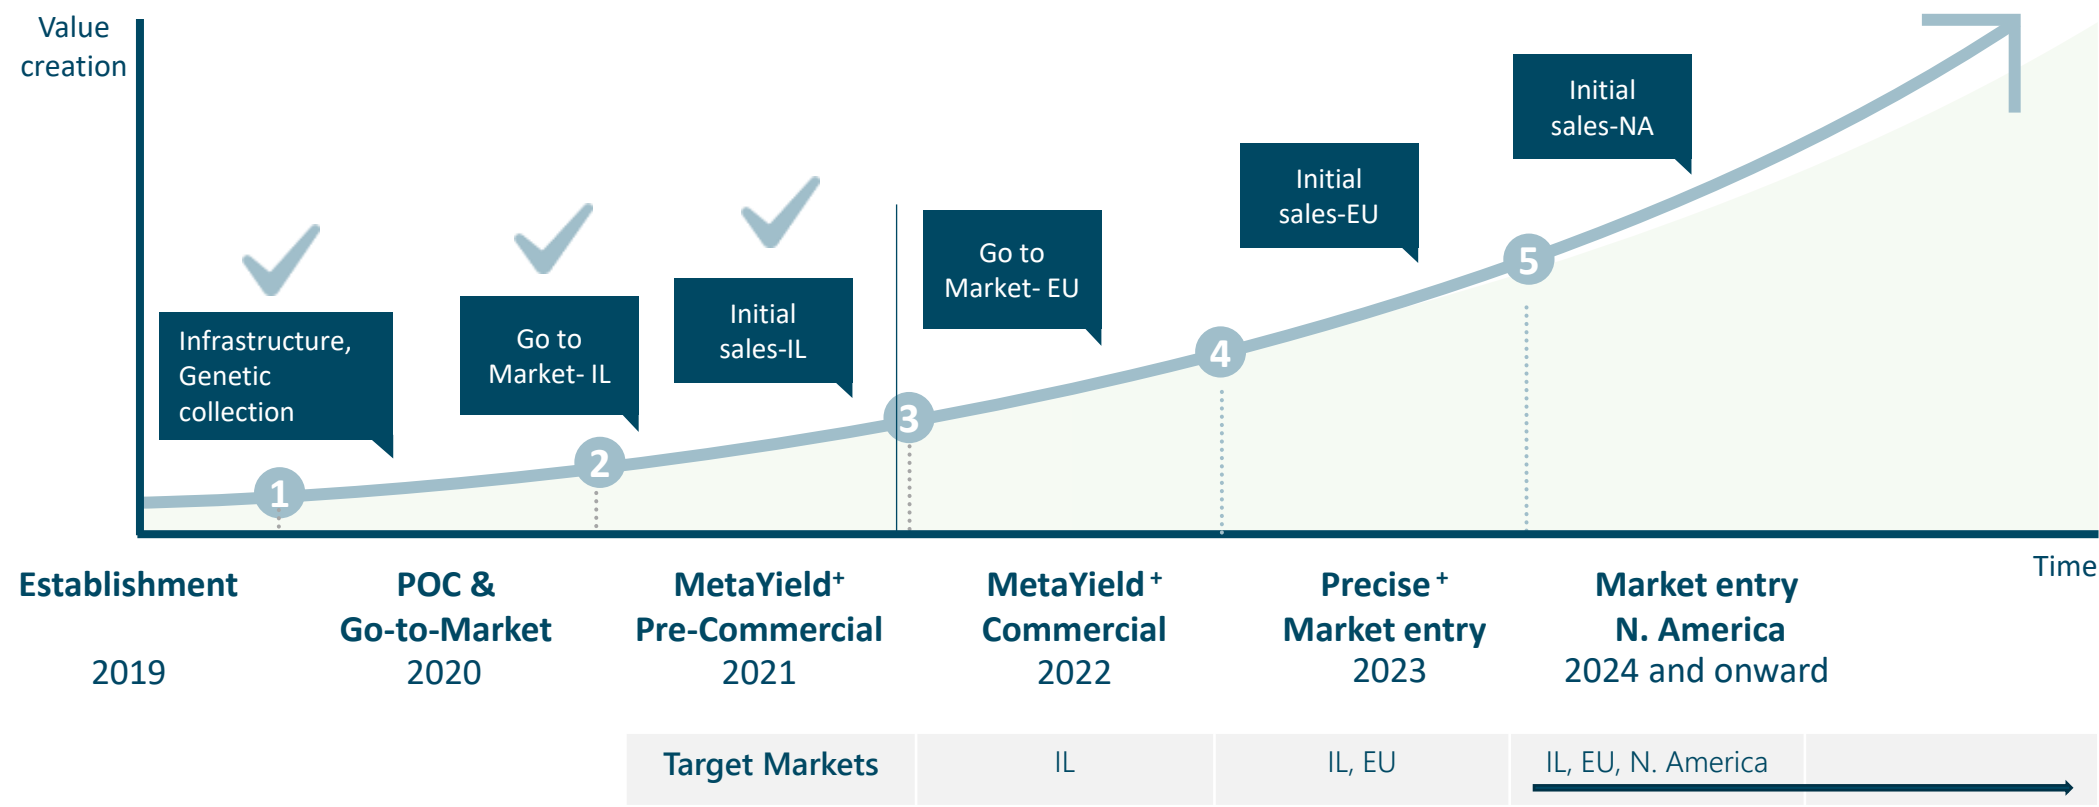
Value creation

Initial sales-NA

Initial sales-EU

Go to Market- EU

Initial sales-IL

Go to Market- IL

Infrastructure, Genetic collection

1
2
3
4
5

Time

Establishment
2019

POC & Go-to-Market
2020

MetaYield$^+$ Pre-Commercial
2021

MetaYield$^+$ Commercial
2022

Precise$^+$ Market entry
2023

Market entry N. America
2024 and onward

| Target Markets | IL | IL, EU | IL, EU, N. America | |